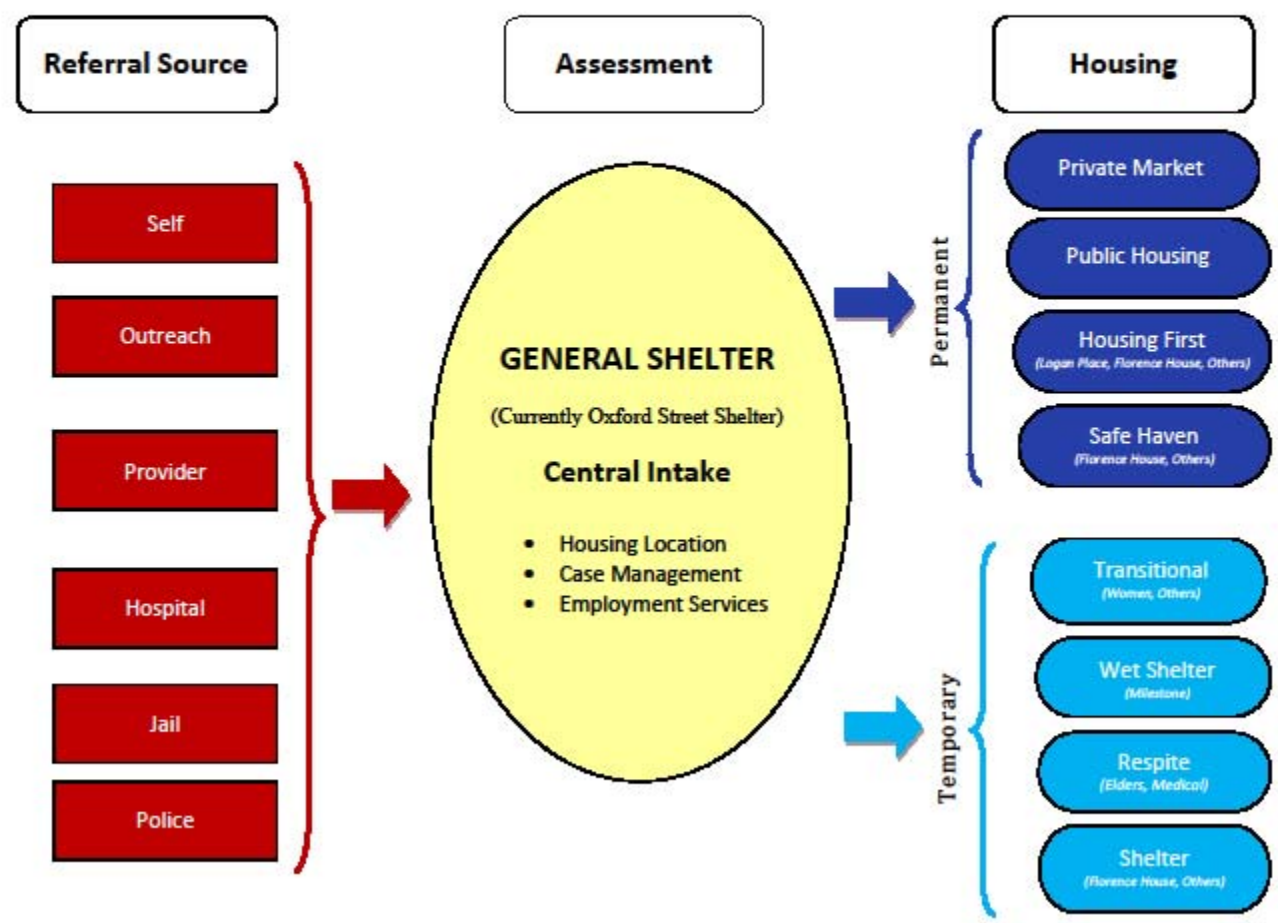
Referral Source

Assessment

Housing

Self

Outreach

Provider

Hospital

Jail

Police

GENERAL SHELTER

(Currently Oxford Street Shelter)

Central Intake

- Housing Location
- Case Management
- Employment Services

Permanent

Private Market

Public Housing

Housing First
(Logan Place, Florence House, Others)

Safe Haven
(Florence House, Others)

Temporary

Transitional
(Women, Others)

Wet Shelter
(Milestone)

Respite
(Elders, Medical)

Shelter
(Florence House, Others)